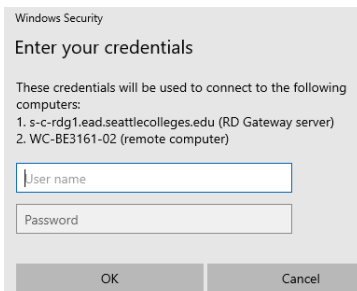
Windows Security

Enter your credentials

These credentials will be used to connect to the following computers:
1. s-c-rdg1.ead.seattlecolleges.edu (RD Gateway server)
2. WC-BE3161-02 (remote computer)

User name

Password

OK

Cancel